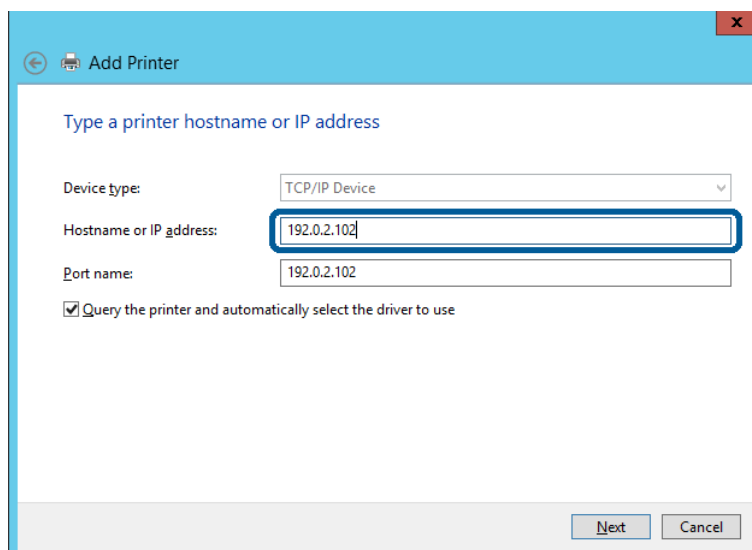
x

Add Printer

Type a printer hostname or IP address

Device type: TCP/IP Device

Hostname or IP address: 192.0.2.102

Port name: 192.0.2.102

Query the printer and automatically select the driver to use

Next Cancel